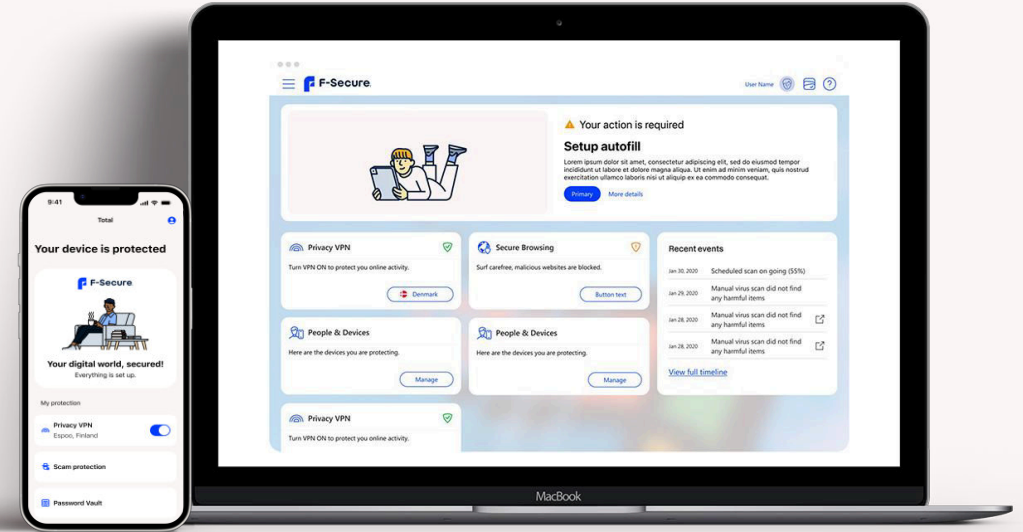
F-Secure.

User Name

Your action is required

Setup autofill

Lorem ipsum dolor sit amet, consectetur adipiscing elit, sed do eiusmod tempor incididunt ut labore et dolore magna aliqua. Ut enim ad minim veniam, quis nostrud exercitation ullamco laboris nisi ut aliquip ex ea commodo consequat.

Primary More details

Privacy VPN

Turn VPN ON to protect you online activity.

Denmark

Secure Browsing

Surf carefree, malicious websites are blocked.

Button text

Recent events

| Jan 30, 2020 | Scheduled scan on going (55%) |
|---|---|
| Jan 29, 2020 | Manual virus scan did not find any harmful items |
| Jan 28, 2020 | Manual virus scan did not find any harmful items |
| Jan 28, 2020 | Manual virus scan did not find any harmful items |

View full timeline

People & Devices

Here are the devices you are protecting.

Manage

People & Devices

Here are the devices you are protecting.

Manage

Privacy VPN

Turn VPN ON to protect you online activity.

MacBook

9:41

Total

Your device is protected

F-Secure.

Your digital world, secured!

Everything is set up.

My protection

Privacy VPN
Espoo, Finland

Scam protection

Password Vault